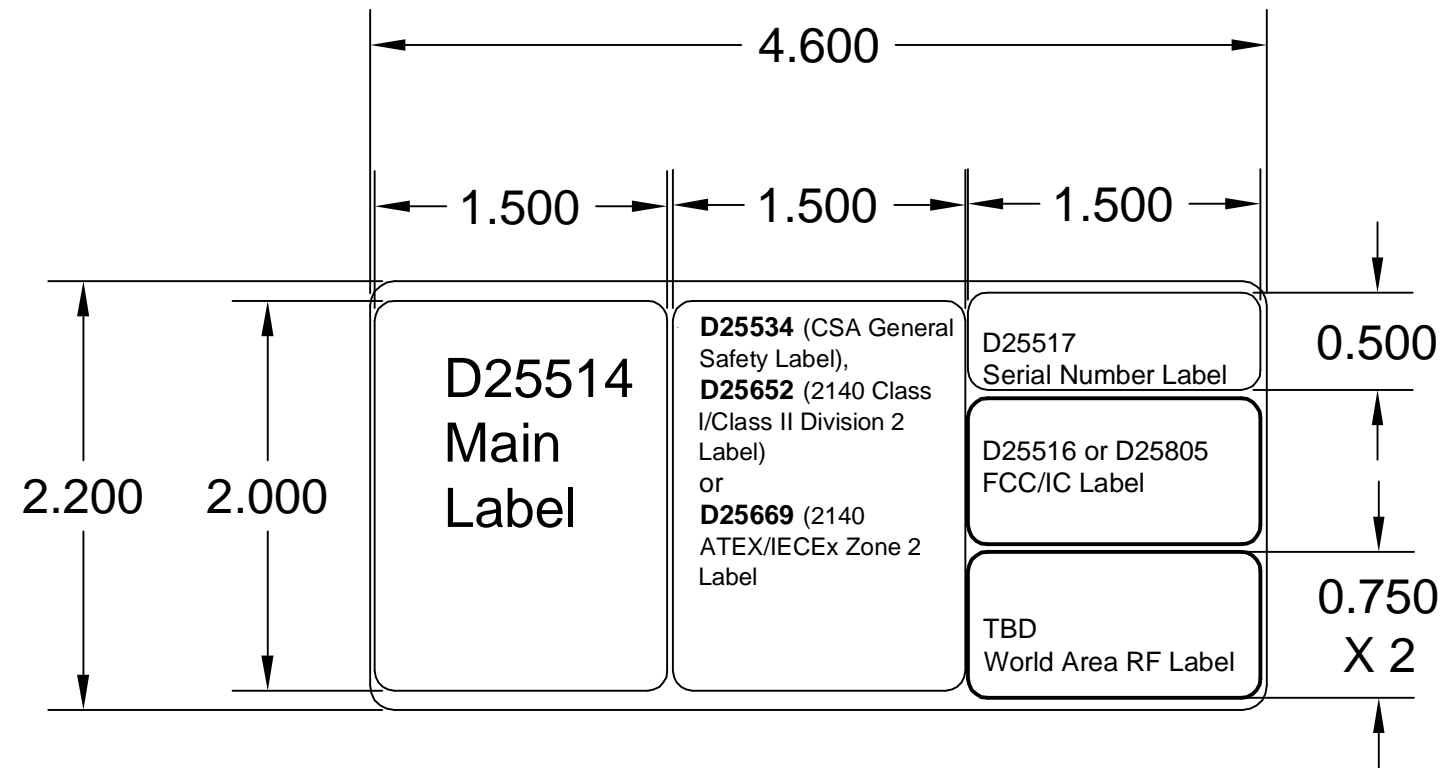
4.600

1.500 1.500 1.500

2.200 2.000

D25514
Main
Label

**D25534** (CSA General Safety Label),
**D25652** (2140 Class I/Class II Division 2 Label)
or
**D25669** (2140 ATEX/IECEx Zone 2 Label

D25517
Serial Number Label

0.500

D25516 or D25805
FCC/IC Label

TBD
World Area RF Label

0.750
X 2